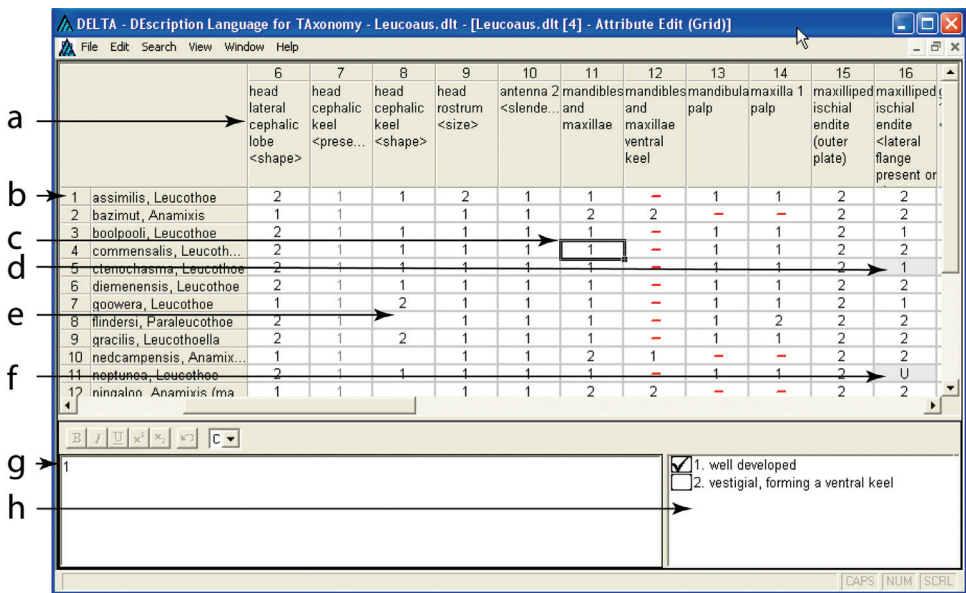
DELTA - DEscription Language for TAxonomy - Leucoaus.dlt - [Leucoaus.dlt [4] - Attribute Edit (Grid)]

File Edit Search View Window Help

a
b
c
d
e
f
g
h

| | | 6 | 7 | 8 | 9 | 10 | 11 | 12 | 13 | 14 | 15 | 16 |
|---|---|---|---|---|---|---|---|---|---|---|---|---|
| | | head lateral cephalic lobe <shape> | head cephalic keel <prese... | head cephalic keel <shape> | head rostrum <size> | antenna 2 <slende... | mandibles and maxillae | mandibles and maxillae ventral keel | mandibula palp | maxilla 1 palp | maxilliped ischial endite (outer plate) | maxilliped ischial endite <lateral flange present or |
| 1 | assimilis, Leucothoe | 2 | 1 | 1 | 2 | 1 | 1 | – | 1 | 1 | 2 | 2 |
| 2 | bazimut, Anamixis | 1 | 1 | | 1 | 1 | 2 | 2 | – | – | 2 | 2 |
| 3 | boolpooli, Leucothoe | 2 | 1 | 1 | 1 | 1 | 1 | – | 1 | 1 | 2 | 1 |
| 4 | commensalis, Leucoth... | 2 | 1 | 1 | 1 | 1 | 1 | – | 1 | 1 | 2 | 2 |
| 5 | ctenochasma, Leucothoe | 2 | 1 | 1 | 1 | 1 | 1 | – | 1 | 1 | 2 | 1 |
| 6 | diemenensis, Leucothoe | 2 | 1 | 1 | 1 | 1 | 1 | – | 1 | 1 | 2 | 2 |
| 7 | goowera, Leucothoe | 1 | 1 | 2 | 1 | 1 | 1 | – | 1 | 1 | 2 | 1 |
| 8 | flindersi, Paraleucothoe | 2 | 1 | | 1 | 1 | 1 | – | 1 | 2 | 2 | 2 |
| 9 | gracilis, Leucothoella | 2 | 1 | 2 | 1 | 1 | 1 | – | 1 | 1 | 2 | 2 |
| 10 | nedcampensis, Anamix... | 1 | 1 | | 1 | 1 | 2 | 1 | – | – | 2 | 2 |
| 11 | neptunea, Leucothoe | 2 | 1 | 1 | 1 | 1 | 1 | – | 1 | 1 | 2 | U |
| 12 | ningaloo, Anamixis (ma | 1 | 1 | | 1 | 1 | 2 | 2 | – | – | 2 | 2 |

B I U x² x₂ C

1

1. well developed
2. vestigial, forming a ventral keel

CAPS NUM SCRL